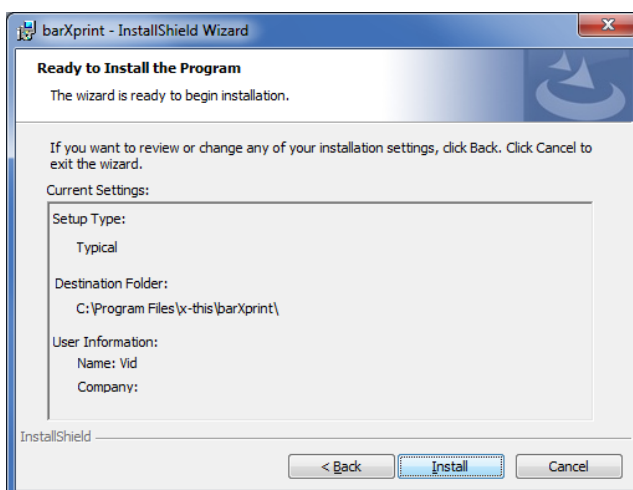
barXprint - InstallShield Wizard

Ready to Install the Program

The wizard is ready to begin installation.

If you want to review or change any of your installation settings, click Back. Click Cancel to exit the wizard.

Current Settings:

Setup Type:

Typical

Destination Folder:

C:\Program Files\x-this\barXprint\

User Information:

Name: Vid

Company:

InstallShield

< Back

Install

Cancel